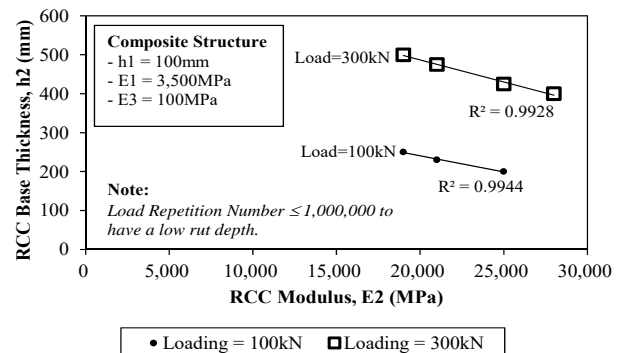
Composite Structure
- h1 = 100mm
- E1 = 3,500MPa
- E3 = 100MPa

Load=300kN

$R^2 = 0.9928$

Load=100kN

$R^2 = 0.9944$

Note:
Load Repetition Number ≤ 1,000,000 to have a low rut depth.

RCC Base Thickness, h2 (mm)

600
500
400
300
200
100
0

0 5,000 10,000 15,000 20,000 25,000 30,000

RCC Modulus, E2 (MPa)

• Loading = 100kN □ Loading = 300kN